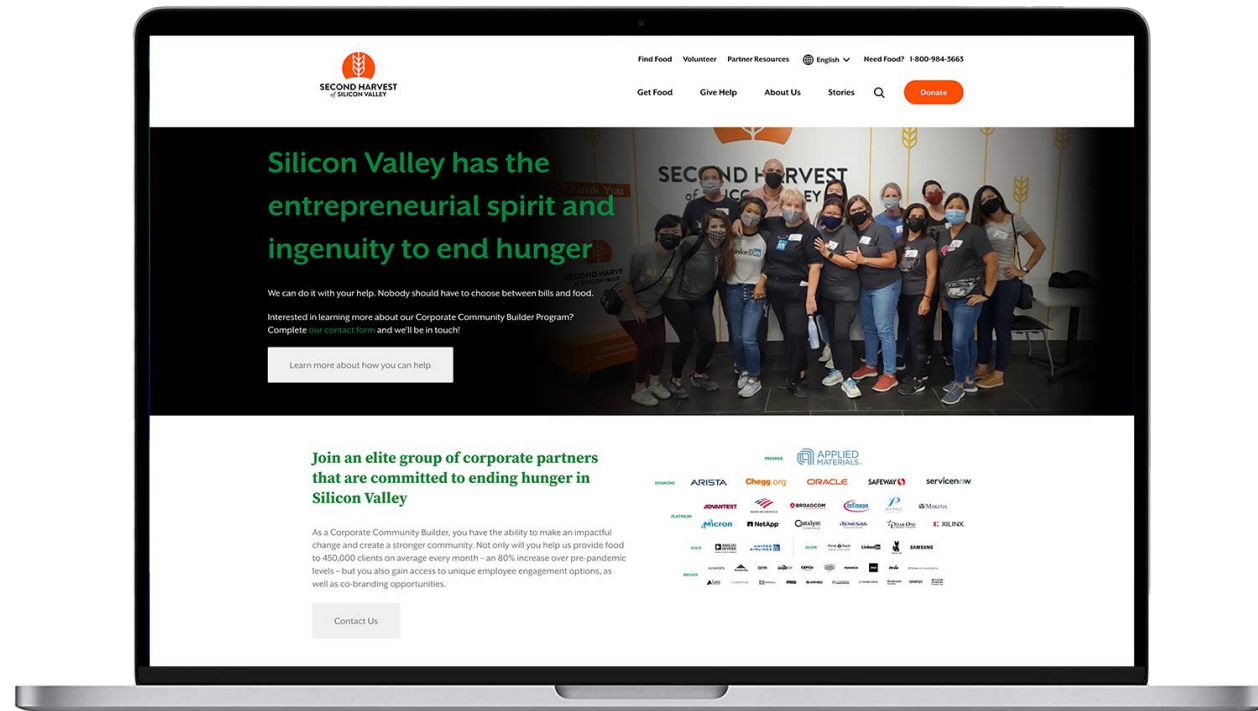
SECOND HARVEST of SILICON VALLEY

Find Food Volunteer Partner Resources English Need Food? 1-800-984-3663

Get Food Give Help About Us Stories Donate

Silicon Valley has the entrepreneurial spirit and ingenuity to end hunger

We can do it with your help. Nobody should have to choose between bills and food.

Interested in learning more about our Corporate Community Builder Program? Complete our contact form and we'll be in touch!

Learn more about how you can help

Join an elite group of corporate partners that are committed to ending hunger in Silicon Valley

As a Corporate Community Builder, you have the ability to make an impactful change and create a stronger community. Not only will you help us provide food to 450,000 clients on average every month – an 80% increase over pre-pandemic levels – but you also gain access to unique employee engagement options, as well as co-branding opportunities.

Contact Us

PREMIER APPLIED MATERIALS

DIAMOND ARISTA Chegg.org ORACLE SAFEWAY servicenow

PLATINUM ADVANTEST BANK OF AMERICA BROADCOM infineon MAKENA Micron NetApp Catalyst RENESAS XILINX

GOLD ANALOG DEVICES UNITED AIRLINES SILVER LinkedIn SAMSUNG

BRONZE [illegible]